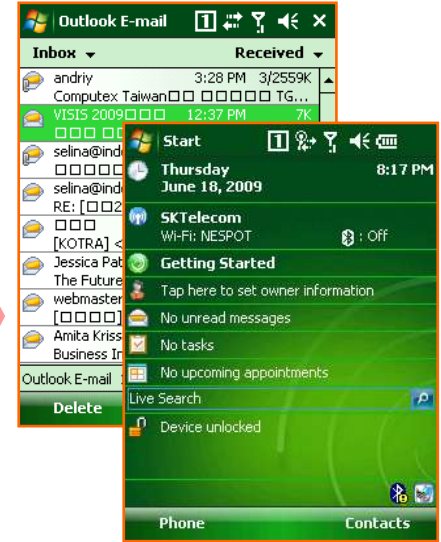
Outlook E-mail 1 ✕
Inbox ▾ Received ▾
andriy 3:28 PM 3/2559K
Computex Taiwan□□ □□□□□ TG...
VISIS 2009□□□ 12:37 PM 7K
□□□ □□
selina@indo
□□□□□
selina@indo
RE: [□□2
□□□
[KOTRA] <
Jessica Pat
The Future
webmaster
[□□□□]
Amita Kriss
Business In
Outlook E-mail
Delete

Start 1 8:17 PM
Thursday
June 18, 2009
SKTelecom
Wi-Fi: NESPOT : Off
Getting Started
Tap here to set owner information
No unread messages
No tasks
No upcoming appointments
Live Search
Device unlocked
Phone Contacts